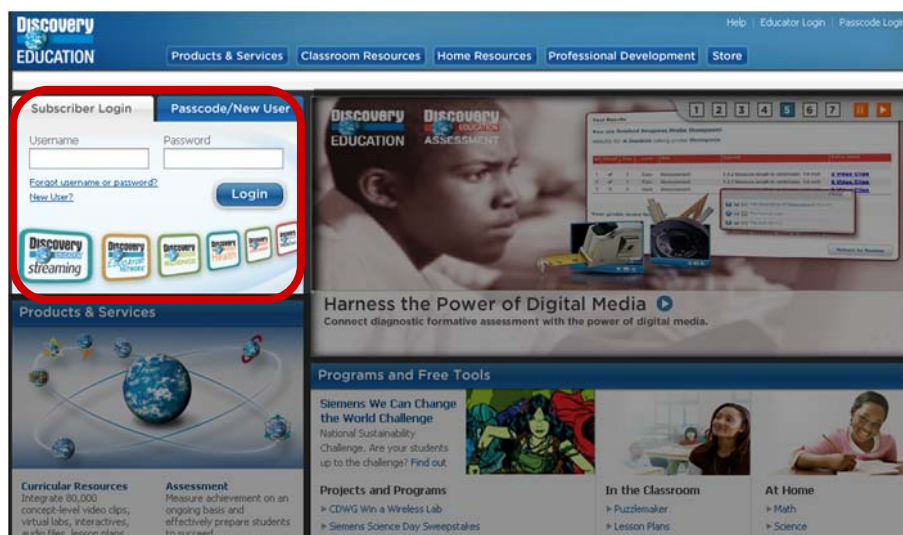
Discovery EDUCATION

Help | Educator Login | Passcode Logi

Products & Services | Classroom Resources | Home Resources | Professional Development | Store

Subscriber Login | Passcode/New User

Username

Password

Forgot username or password?

New User?

Login

Discovery streaming

1 2 3 4 5 6 7

Discovery EDUCATION

Discovery ASSESSMENT

Harness the Power of Digital Media

Connect diagnostic formative assessment with the power of digital media.

Products & Services

Curricular Resources
Integrate 80,000 concept-level video clips, virtual labs, interactives, audio files, lesson plans

Assessment
Measure achievement on an ongoing basis and effectively prepare students to succeed

Programs and Free Tools

Siemens We Can Change the World Challenge
National Sustainability Challenge. Are your students up to the challenge? Find out

Projects and Programs
CDWG Win a Wireless Lab
Siemens Science Day Sweepstakes

In the Classroom
Puzzlemaker
Lesson Plans

At Home
Math
Science